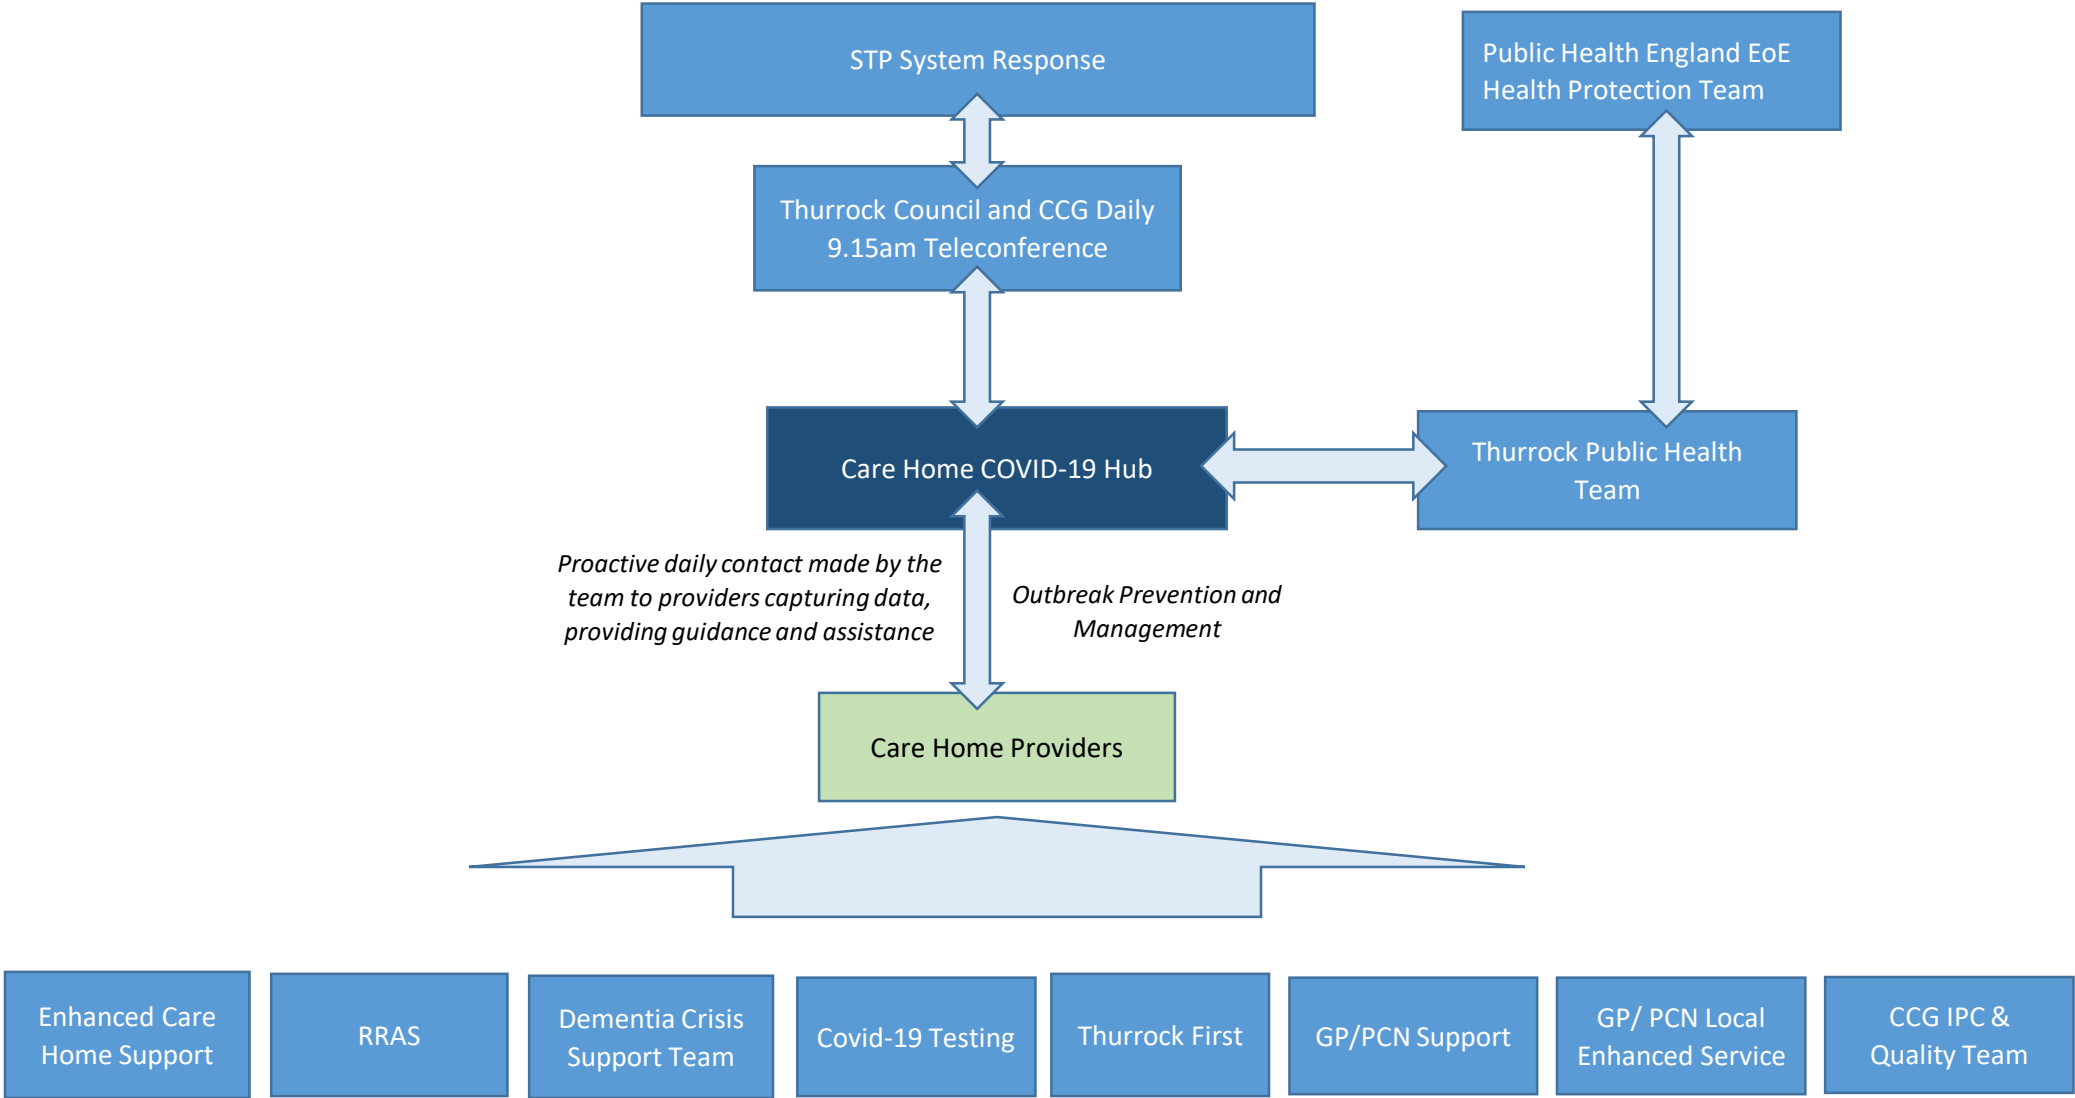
STP System Response

Public Health England EoE Health Protection Team

Thurrock Council and CCG Daily 9.15am Teleconference

Care Home COVID-19 Hub

Thurrock Public Health Team

Proactive daily contact made by the team to providers capturing data, providing guidance and assistance

Outbreak Prevention and Management

Care Home Providers

Enhanced Care Home Support

RRAS

Dementia Crisis Support Team

Covid-19 Testing

Thurrock First

GP/PCN Support

GP/ PCN Local Enhanced Service

CCG IPC & Quality Team